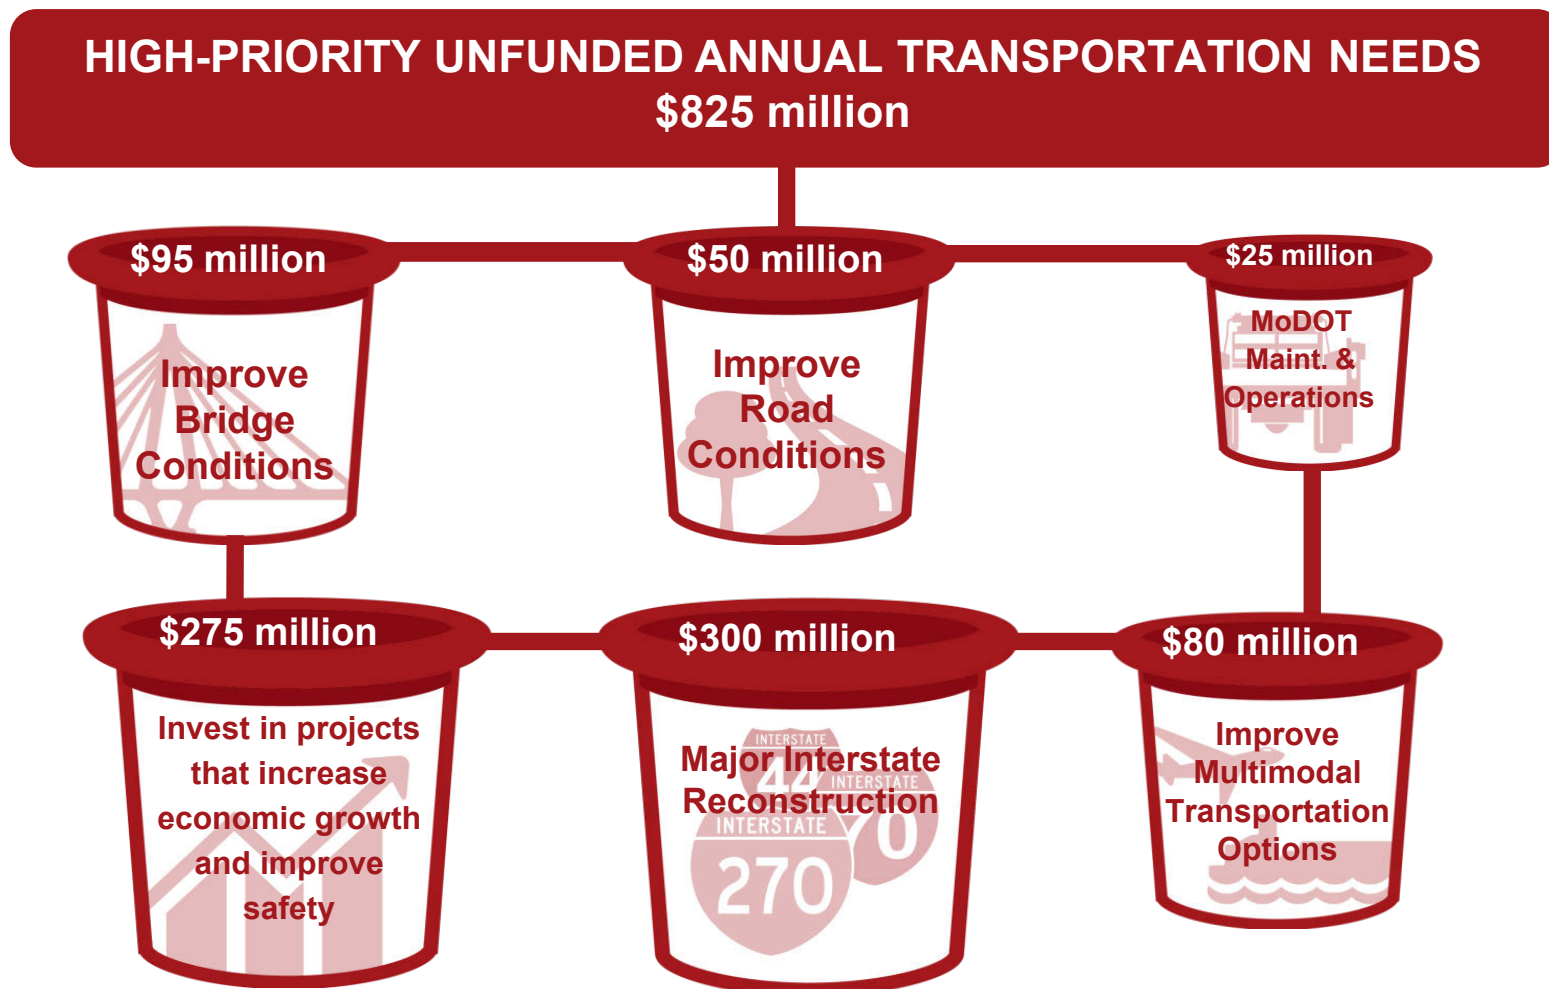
HIGH-PRIORITY UNFUNDED ANNUAL TRANSPORTATION NEEDS
$825 million

$95 million
Improve Bridge Conditions

$50 million
Improve Road Conditions

$25 million
MoDOT Maint. & Operations

$275 million
Invest in projects that increase economic growth and improve safety

$300 million
Major Interstate Reconstruction
INTERSTATE 44 INTERSTATE 70 INTERSTATE 270

$80 million
Improve Multimodal Transportation Options